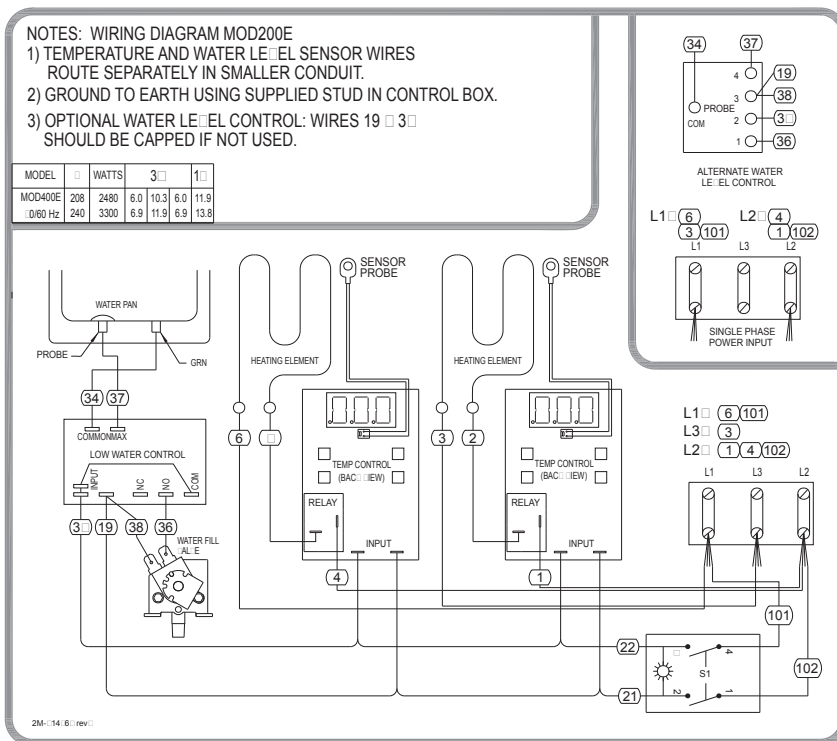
NOTES: WIRING DIAGRAM MOD200E
1) TEMPERATURE AND WATER LE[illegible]EL SENSOR WIRES ROUTE SEPARATELY IN SMALLER CONDUIT.
2) GROUND TO EARTH USING SUPPLIED STUD IN CONTROL BOX.
3) OPTIONAL WATER LE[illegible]EL CONTROL: WIRES 19 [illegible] 3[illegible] SHOULD BE CAPPED IF NOT USED.

| MODEL | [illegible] | WATTS | 3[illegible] | | | | 1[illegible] |
|---|---|---|---|---|---|---|---|
| MOD400E | 208 | 2480 | 6.0 | 10.3 | 6.0 | 11.9 |
| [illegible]0/60 Hz | 240 | 3300 | 6.9 | 11.9 | 6.9 | 13.8 |

34
37
4
19
3
38
PROBE
2
3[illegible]
COM
1
36
ALTERNATE WATER LE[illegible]EL CONTROL

L1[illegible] 6 3 101
L2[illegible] 4 1 102
L1 L3 L2
SINGLE PHASE POWER INPUT

WATER PAN
PROBE
GRN
34 37
COMMON MAX
LOW WATER CONTROL
INPUT NC NO COM
3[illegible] 19 38 36
WATER FILL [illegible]AL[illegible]E

SENSOR PROBE
HEATING ELEMENT
6 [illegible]
TEMP CONTROL (BAC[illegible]IEW)
RELAY
INPUT
4

SENSOR PROBE
HEATING ELEMENT
3 2
TEMP CONTROL (BAC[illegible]IEW)
RELAY
INPUT
1

L1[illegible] 6 101
L3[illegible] 3
L2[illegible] 1 4 102
L1 L3 L2

101
22
4
S1
2 1
102
21

2M-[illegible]14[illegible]6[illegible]rev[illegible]